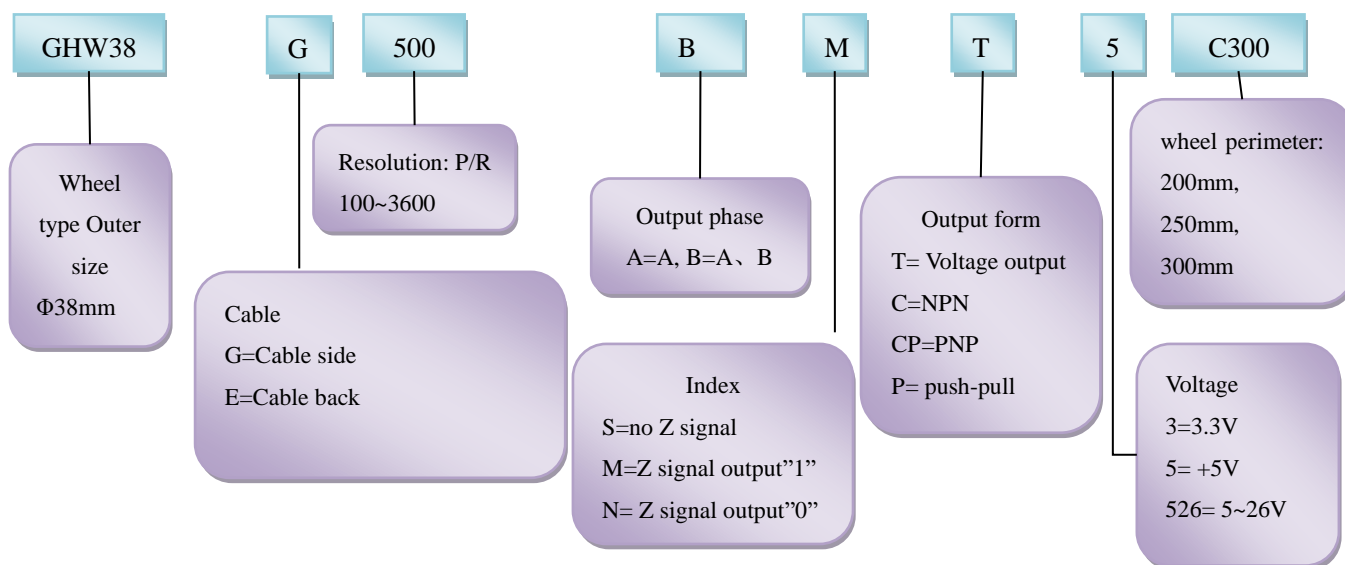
GHW38

G

500

B

M

T

5

C300

Wheel type Outer size Φ38mm

Resolution: P/R
100~3600

Output phase
A=A, B=A、B

Output form
T= Voltage output
C=NPN
CP=PNP
P= push-pull

wheel perimeter:
200mm,
250mm,
300mm

Cable
G=Cable side
E=Cable back

Index
S=no Z signal
M=Z signal output"1"
N= Z signal output"0"

Voltage
3=3.3V
5= +5V
526= 5~26V